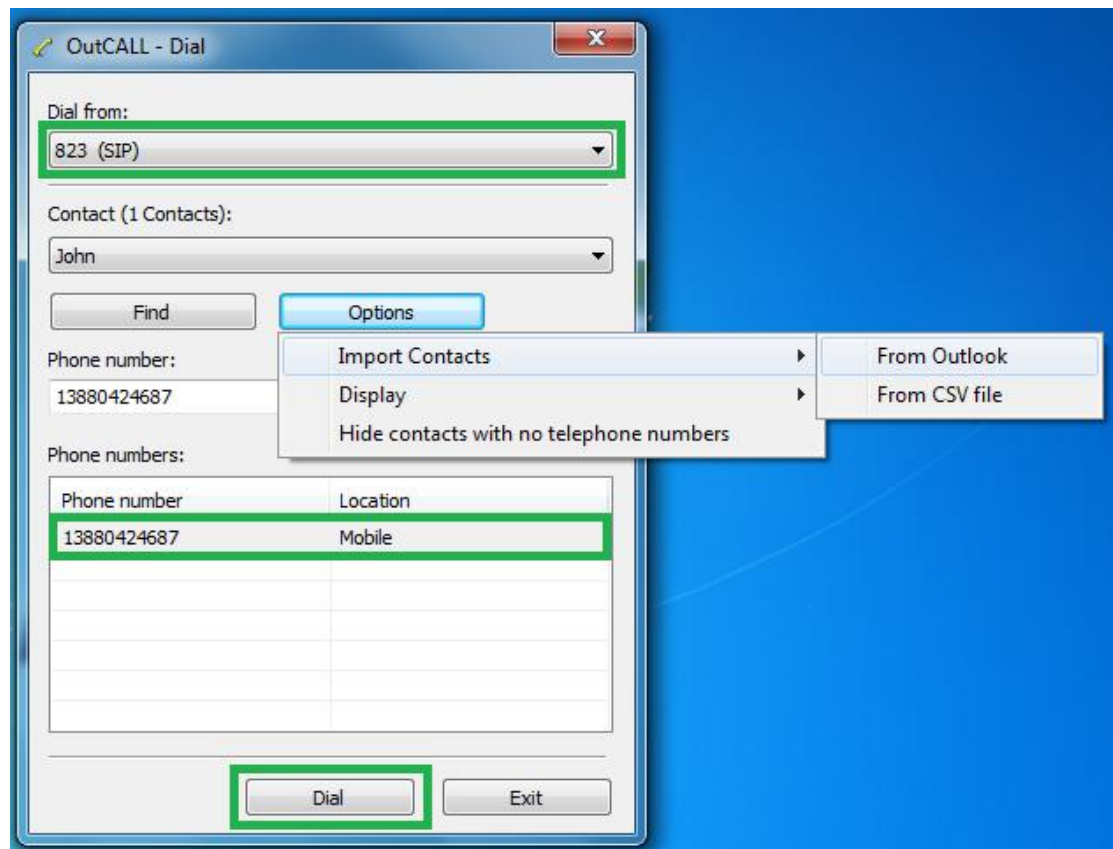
OutCALL - Dial

Dial from:

823 (SIP)

Contact (1 Contacts):

John

Find

Options

Import Contacts

Display

Hide contacts with no telephone numbers

From Outlook

From CSV file

Phone number:

13880424687

Phone numbers:

| Phone number | Location |
|---|---|
| 13880424687 | Mobile |

Dial

Exit